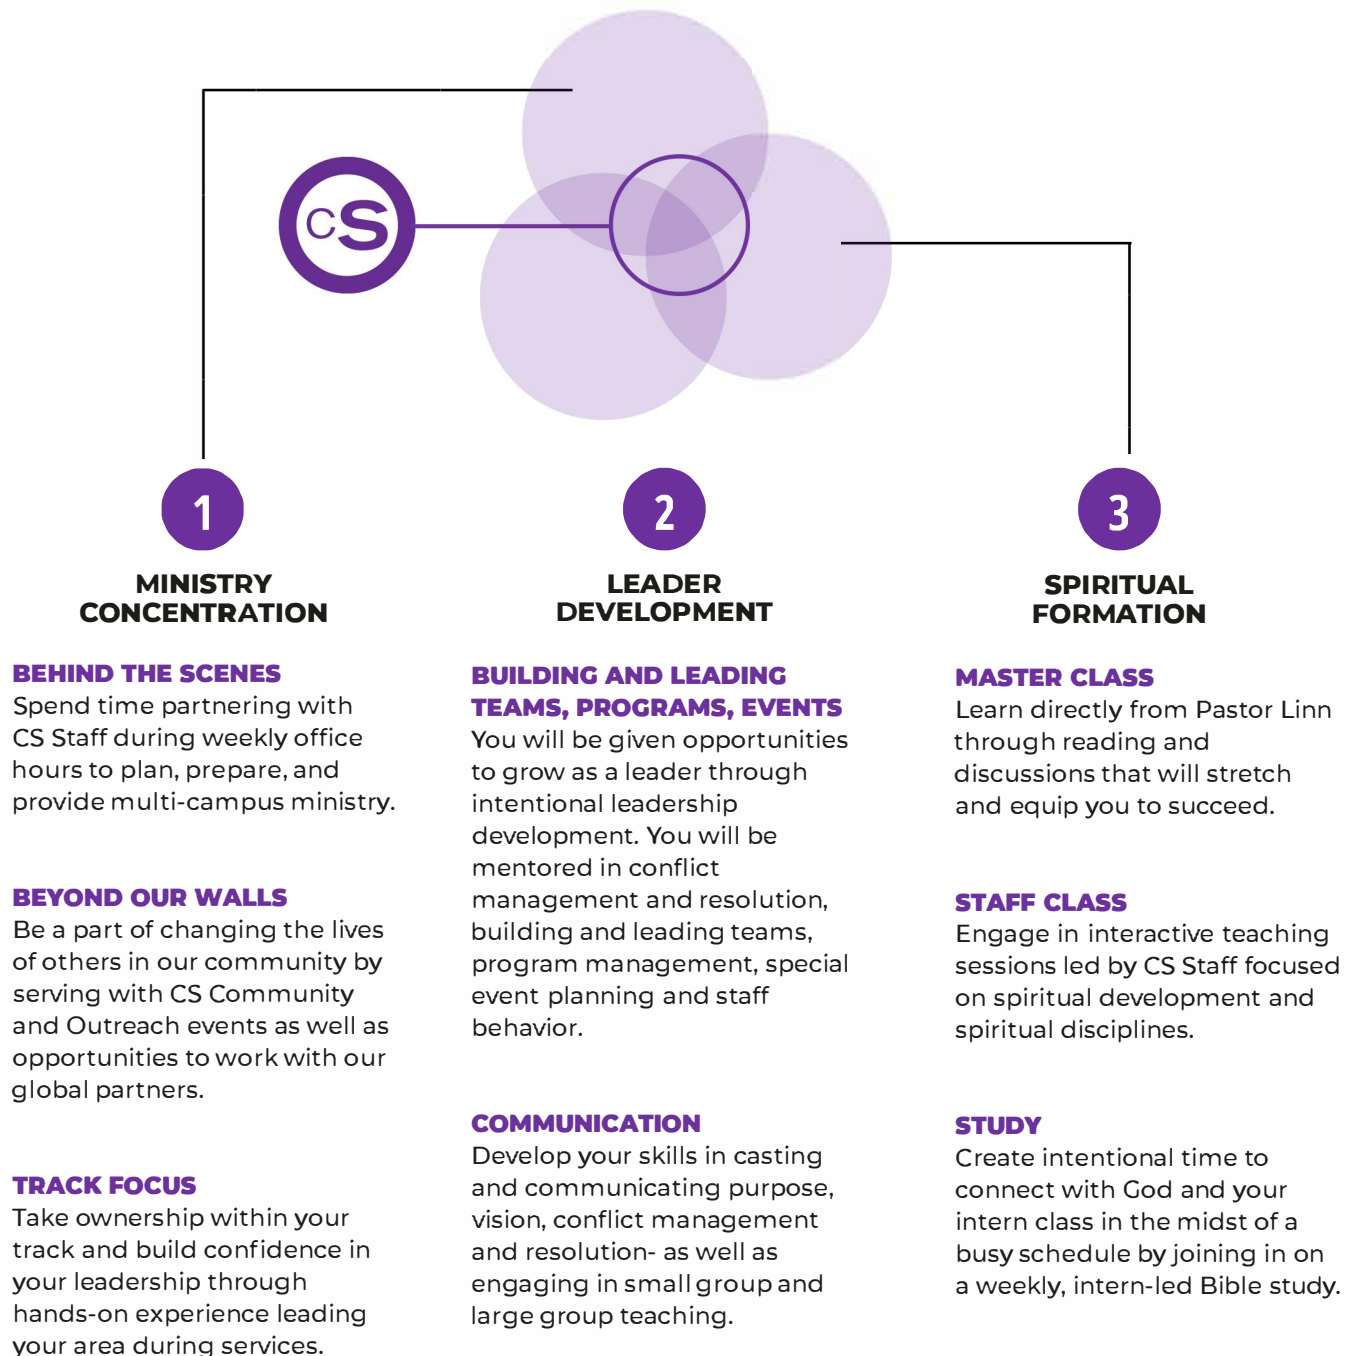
CS

1

MINISTRY CONCENTRATION

BEHIND THE SCENES
Spend time partnering with CS Staff during weekly office hours to plan, prepare, and provide multi-campus ministry.

BEYOND OUR WALLS
Be a part of changing the lives of others in our community by serving with CS Community and Outreach events as well as opportunities to work with our global partners.

TRACK FOCUS
Take ownership within your track and build confidence in your leadership through hands-on experience leading your area during services.

2

LEADER DEVELOPMENT

BUILDING AND LEADING TEAMS, PROGRAMS, EVENTS
You will be given opportunities to grow as a leader through intentional leadership development. You will be mentored in conflict management and resolution, building and leading teams, program management, special event planning and staff behavior.

COMMUNICATION
Develop your skills in casting and communicating purpose, vision, conflict management and resolution- as well as engaging in small group and large group teaching.

3

SPIRITUAL FORMATION

MASTER CLASS
Learn directly from Pastor Linn through reading and discussions that will stretch and equip you to succeed.

STAFF CLASS
Engage in interactive teaching sessions led by CS Staff focused on spiritual development and spiritual disciplines.

STUDY
Create intentional time to connect with God and your intern class in the midst of a busy schedule by joining in on a weekly, intern-led Bible study.